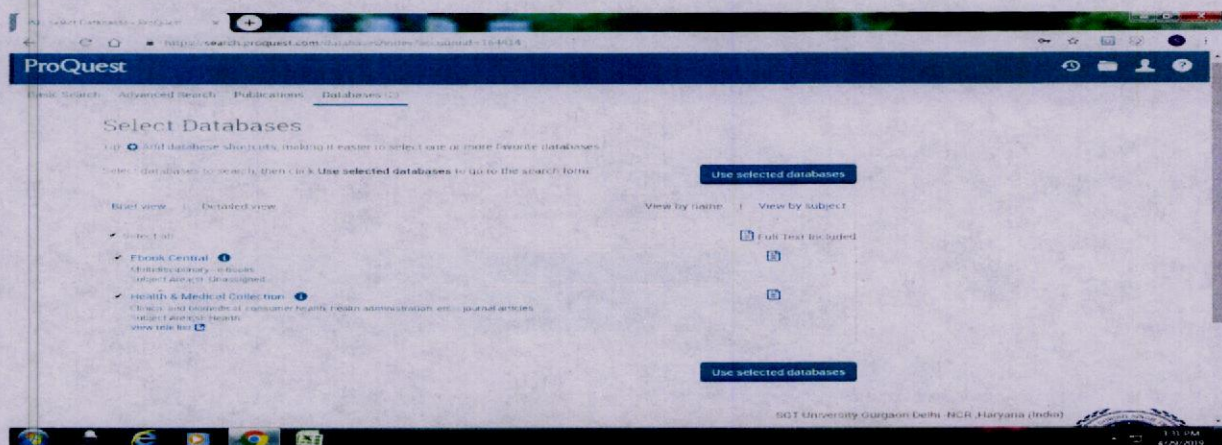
Select Databases - ProQuest

https://search.proquest.com/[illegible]

ProQuest

Basic Search Advanced Search Publications Databases (2)

Select Databases

Tip: Add database shortcuts, making it easier to select one or more favorite databases.

Select databases to search, then click Use selected databases to go to the search form.

Use selected databases

Brief view | Detailed view

View by name | View by subject

Select all

Full Text Included

Ebook Central
Multidisciplinary - eBooks
Subject area(s): Unassigned

Health & Medical Collection
Clinical and biomedical, consumer health, health administration, etc. - journal articles
Subject area(s): Health
View title list

Use selected databases

SGT University Gurgaon Delhi NCR Haryana (India)

1:15 PM
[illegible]